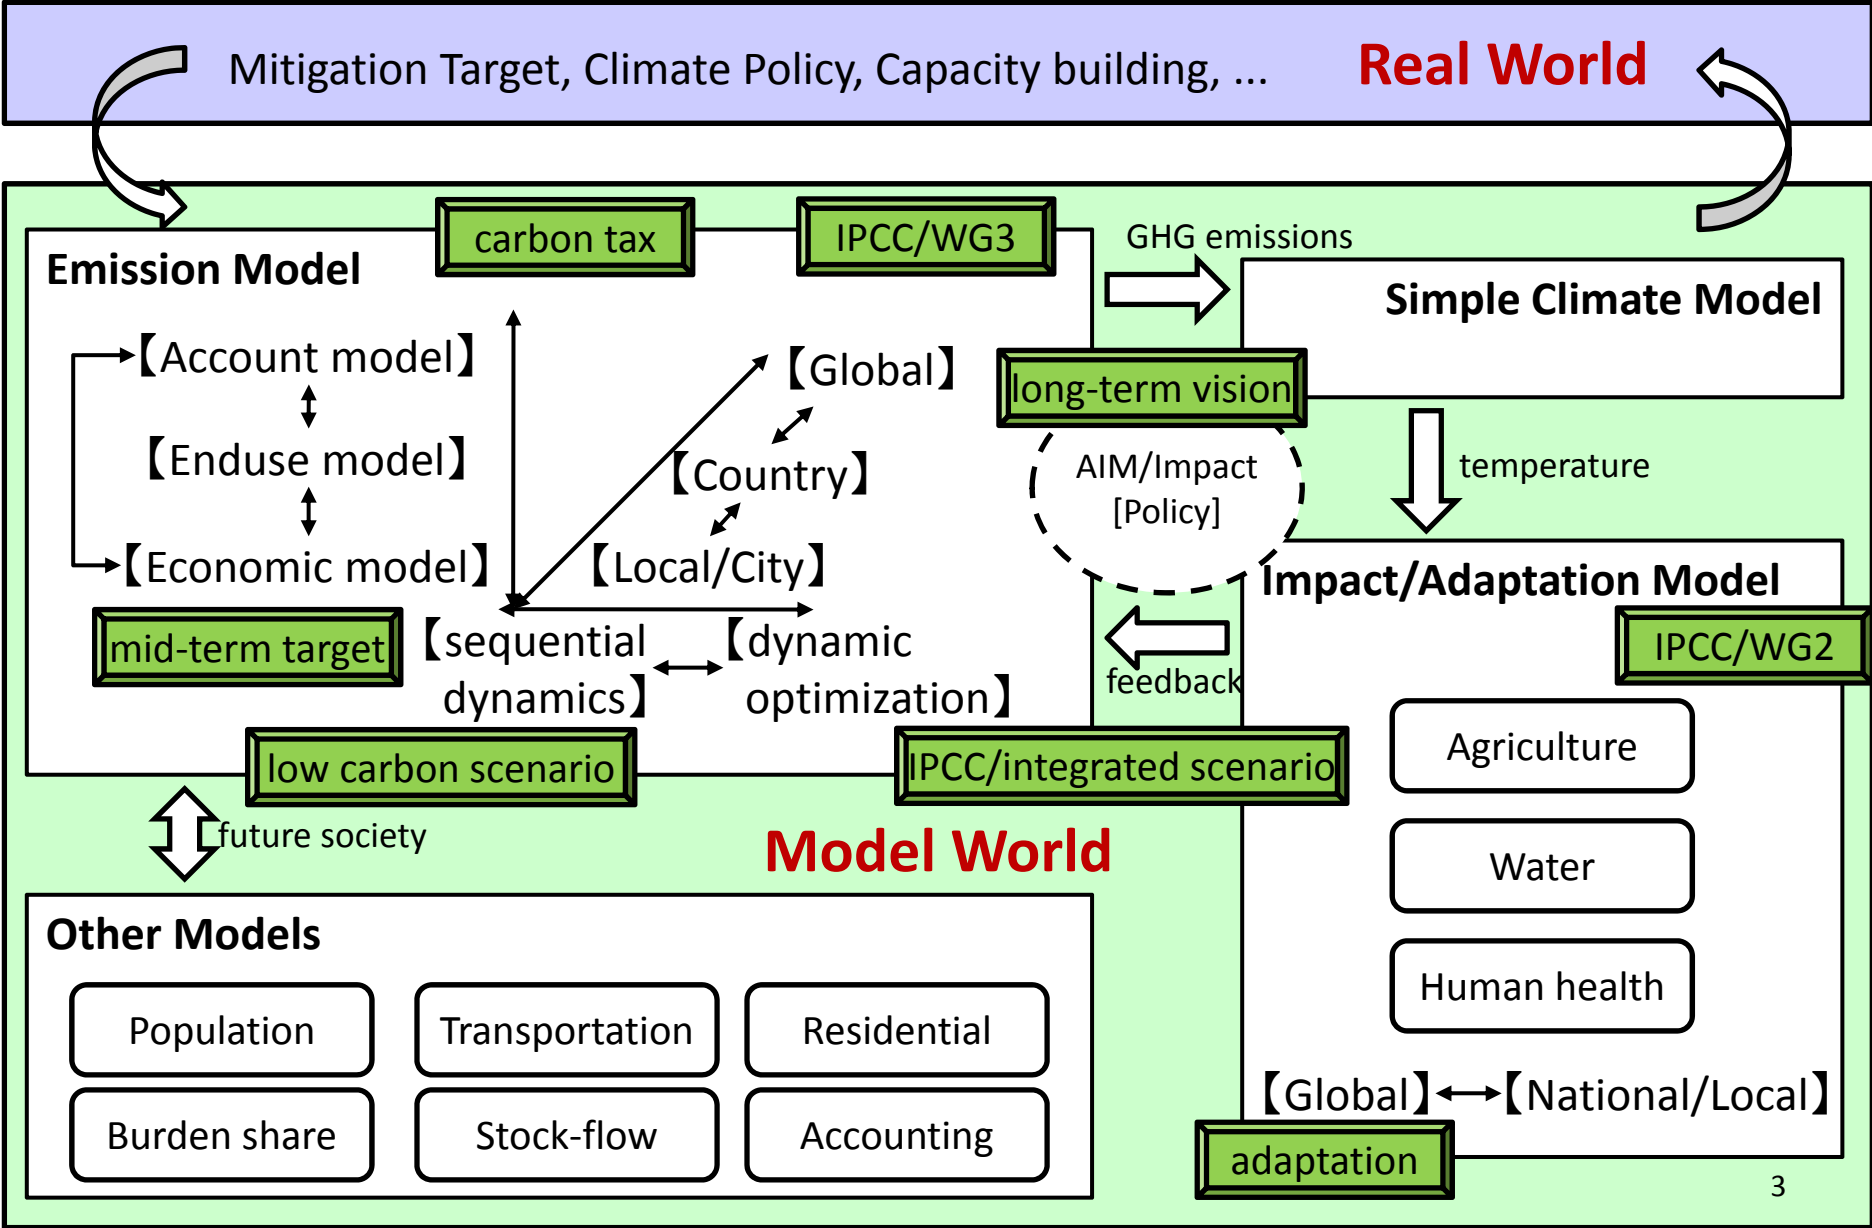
Mitigation Target, Climate Policy, Capacity building, ... Real World

carbon tax

IPCC/WG3

Emission Model

【Account model】

【Enduse model】

【Economic model】

【Global】

【Country】

【Local/City】

mid-term target

【sequential dynamics】

【dynamic optimization】

low carbon scenario

GHG emissions

Simple Climate Model

long-term vision

AIM/Impact [Policy]

temperature

Impact/Adaptation Model

IPCC/WG2

feedback

IPCC/integrated scenario

Agriculture

Water

Human health

【Global】【National/Local】

adaptation

future society

Model World

Other Models

Population

Transportation

Residential

Burden share

Stock-flow

Accounting

3